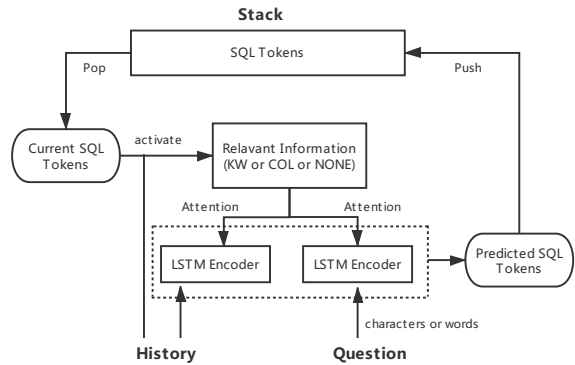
Stack

SQL Tokens

Pop

Push

Current SQL Tokens

activate

Relavant Information (KW or COL or NONE)

Attention

Attention

LSTM Encoder

LSTM Encoder

Predicted SQL Tokens

characters or words

History

Question